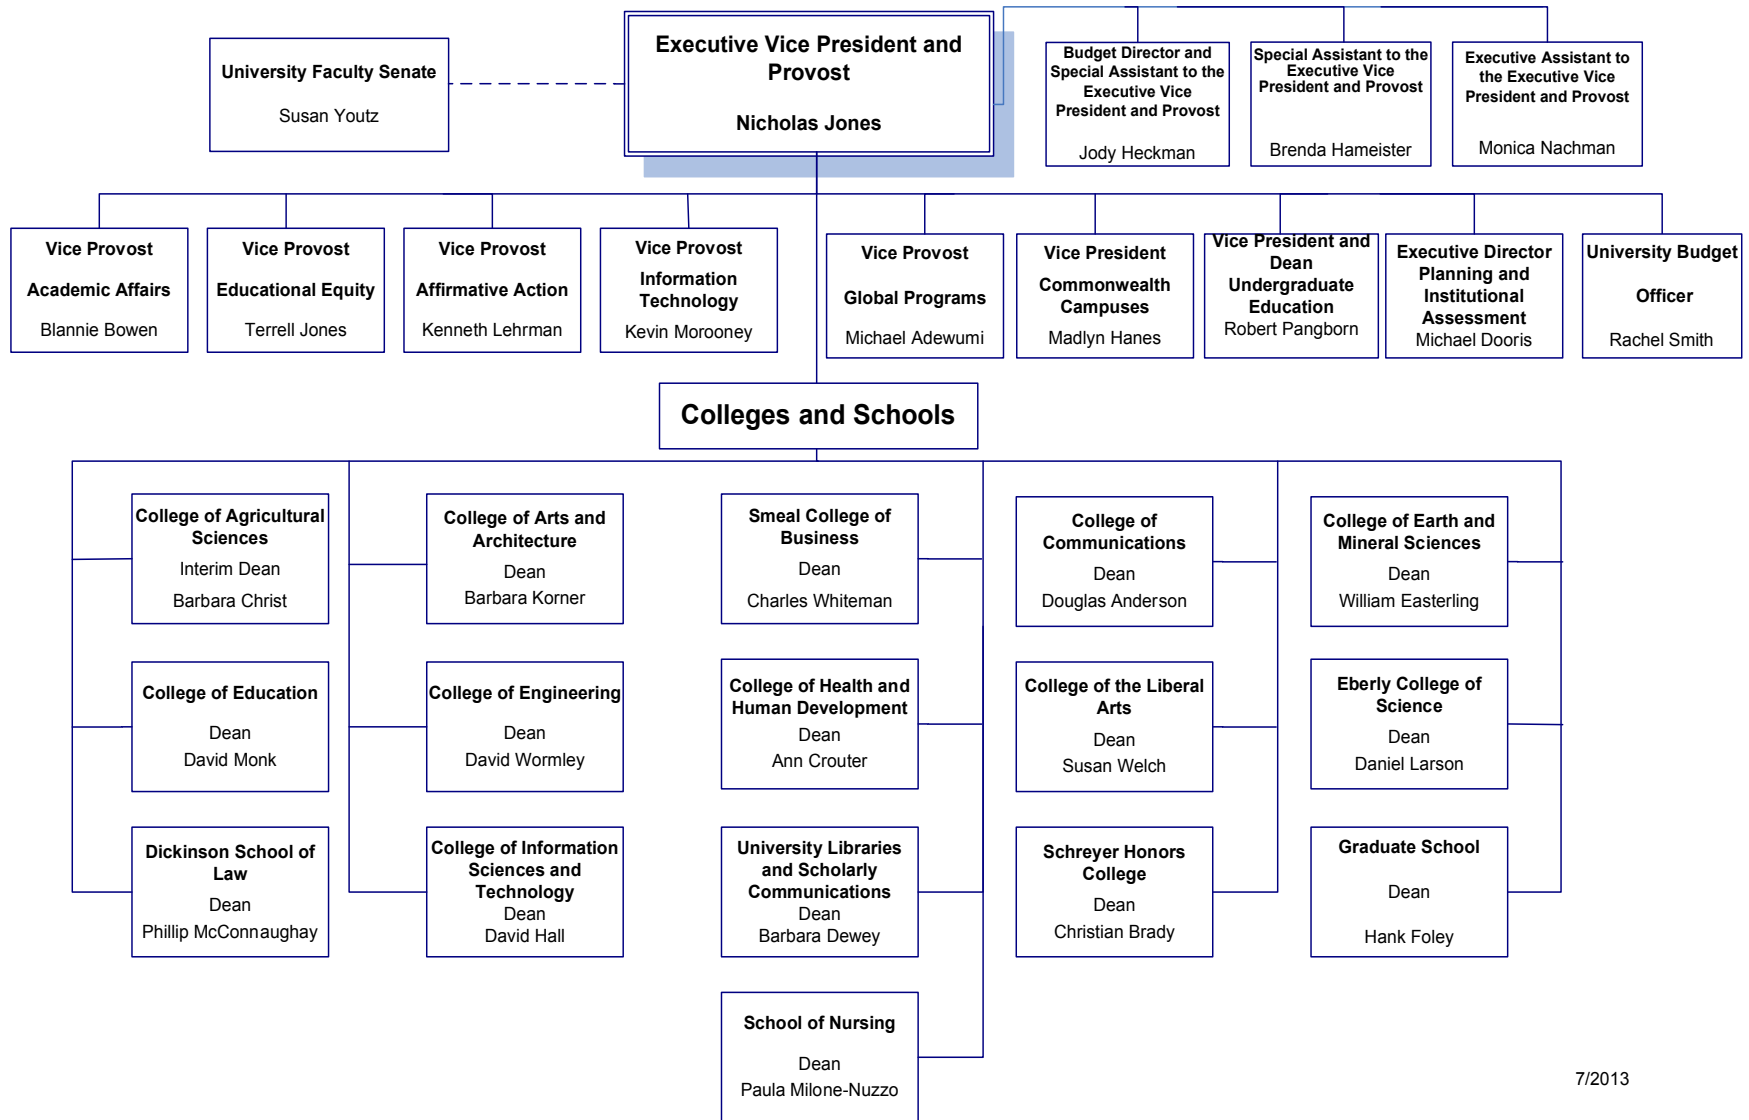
University Faculty Senate
Susan Youtz

Executive Vice President and Provost
Nicholas Jones

Budget Director and Special Assistant to the Executive Vice President and Provost
Jody Heckman

Special Assistant to the Executive Vice President and Provost
Brenda Hameister

Executive Assistant to the Executive Vice President and Provost
Monica Nachman

Vice Provost
Academic Affairs
Blannie Bowen

Vice Provost
Educational Equity
Terrell Jones

Vice Provost
Affirmative Action
Kenneth Lehrman

Vice Provost
Information Technology
Kevin Morooney

Vice Provost
Global Programs
Michael Adewumi

Vice President
Commonwealth Campuses
Madlyn Hanes

Vice President and Dean
Undergraduate Education
Robert Pangborn

Executive Director
Planning and Institutional Assessment
Michael Dooris

University Budget
Officer
Rachel Smith

Colleges and Schools

College of Agricultural Sciences
Interim Dean
Barbara Christ

College of Education
Dean
David Monk

Dickinson School of Law
Dean
Phillip McConnaughay

College of Arts and Architecture
Dean
Barbara Korner

College of Engineering
Dean
David Wormley

College of Information Sciences and Technology
Dean
David Hall

Smeal College of Business
Dean
Charles Whiteman

College of Health and Human Development
Dean
Ann Crouter

University Libraries and Scholarly Communications
Dean
Barbara Dewey

School of Nursing
Dean
Paula Milone-Nuzzo

College of Communications
Dean
Douglas Anderson

College of the Liberal Arts
Dean
Susan Welch

Schreyer Honors College
Dean
Christian Brady

College of Earth and Mineral Sciences
Dean
William Easterling

Eberly College of Science
Dean
Daniel Larson

Graduate School
Dean
Hank Foley

7/2013